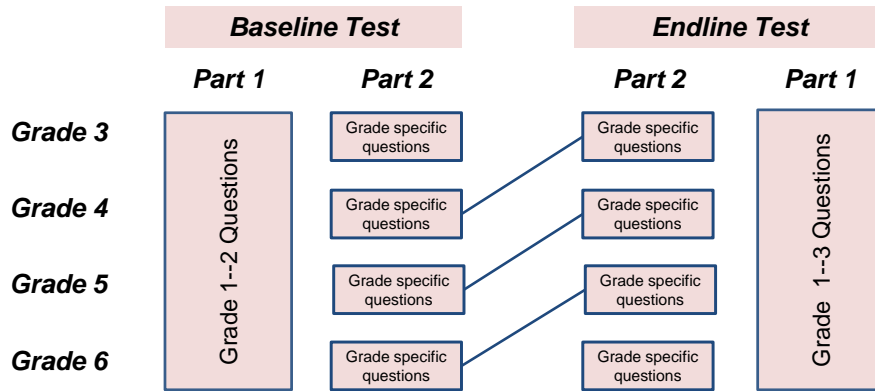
Baseline Test

Endline Test

Part 1

Part 2

Part 2

Part 1

Grade 3

Grade 4

Grade 5

Grade 6

Grade 1--2 Questions

Grade specific questions

Grade specific questions

Grade specific questions

Grade specific questions

Grade specific questions

Grade specific questions

Grade specific questions

Grade specific questions

Grade 1--3 Questions